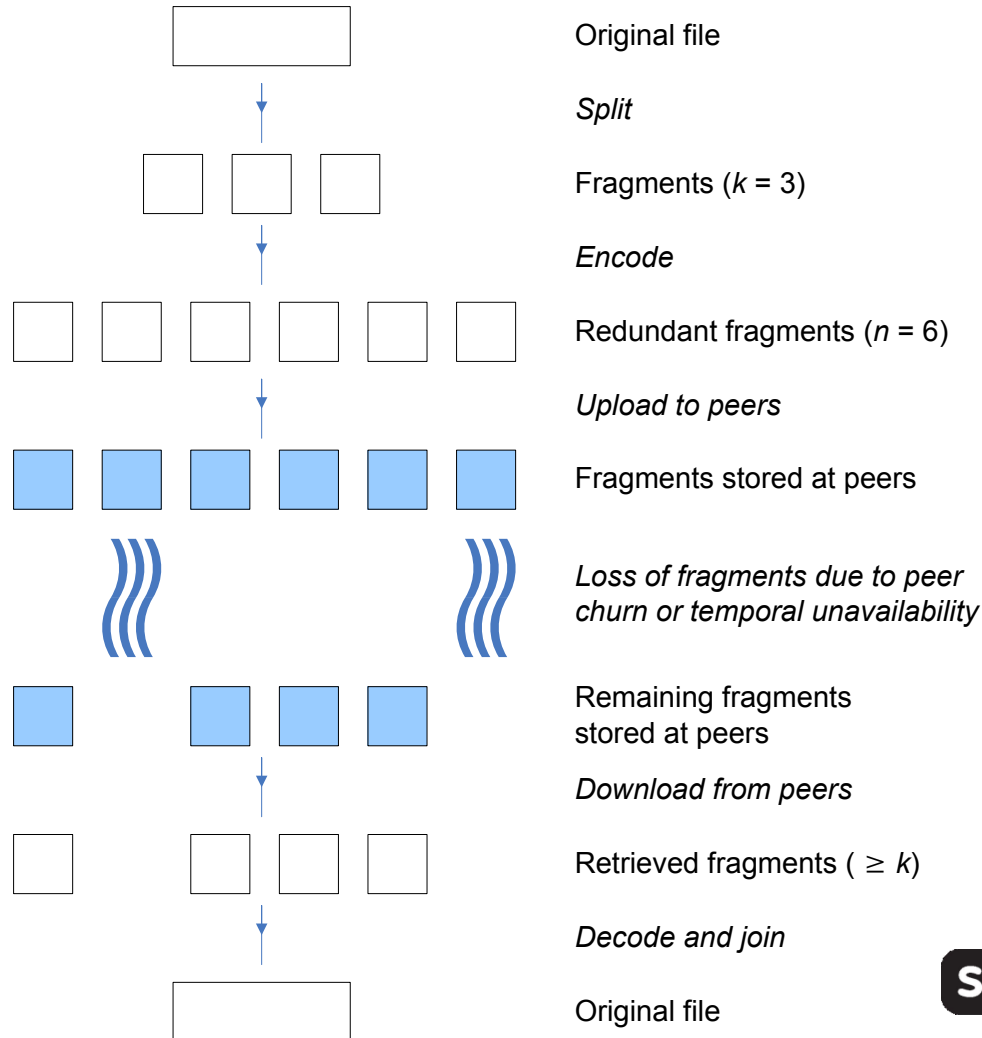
Original file

Split

Fragments ($k$ = 3)

Encode

Redundant fragments ($n$ = 6)

Upload to peers

Fragments stored at peers

Loss of fragments due to peer churn or temporal unavailability

Remaining fragments stored at peers

Download from peers

Retrieved fragments ( $\geq k$)

Decode and join

Original file

S